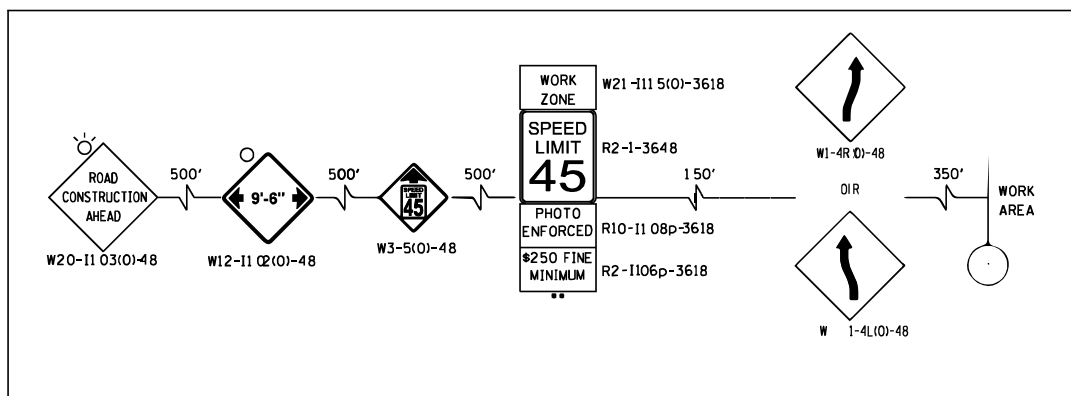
ROAD CONSTRUCTION AHEAD

W20-I1 03(0)-48

500'

9'-6"

W12-I1 02(0)-48

500'

SPEED LIMIT 45

W3-5(0)-48

500'

WORK ZONE

W21-I11 5(0)-3618

SPEED LIMIT 45

R2-1-3648

PHOTO ENFORCED

R10-I1 08p-3618

$250 FINE MINIMUM

R2-I106p-3618

150'

W1-4R(0)-48

OIR

W 1-4L(0)-48

350'

WORK AREA